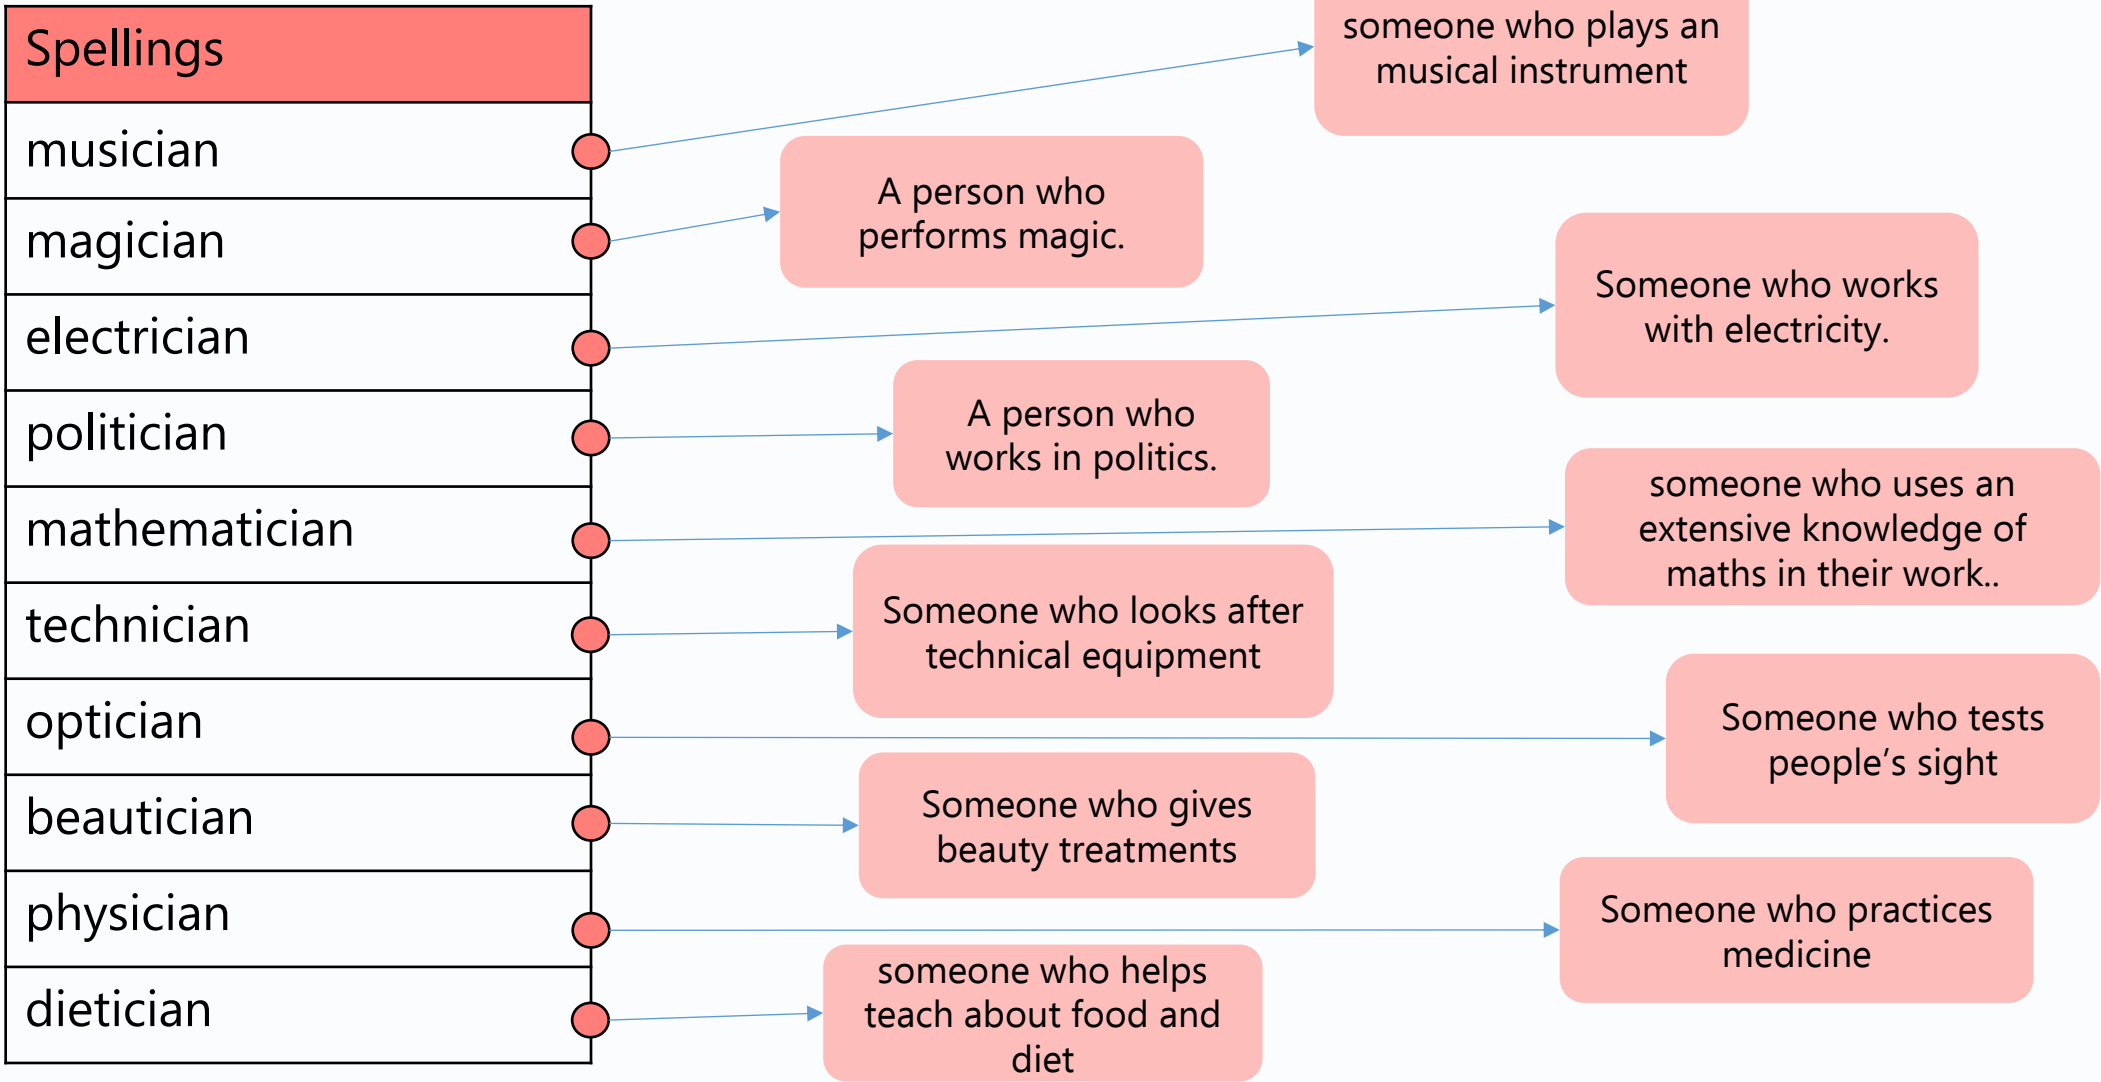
| Spellings |
|---|
| musician |
| magician |
| electrician |
| politician |
| mathematician |
| technician |
| optician |
| beautician |
| physician |
| dietician |

someone who plays an musical instrument

A person who performs magic.

Someone who works with electricity.

A person who works in politics.

someone who uses an extensive knowledge of maths in their work..

Someone who looks after technical equipment

Someone who tests people’s sight

Someone who gives beauty treatments

Someone who practices medicine

someone who helps teach about food and diet